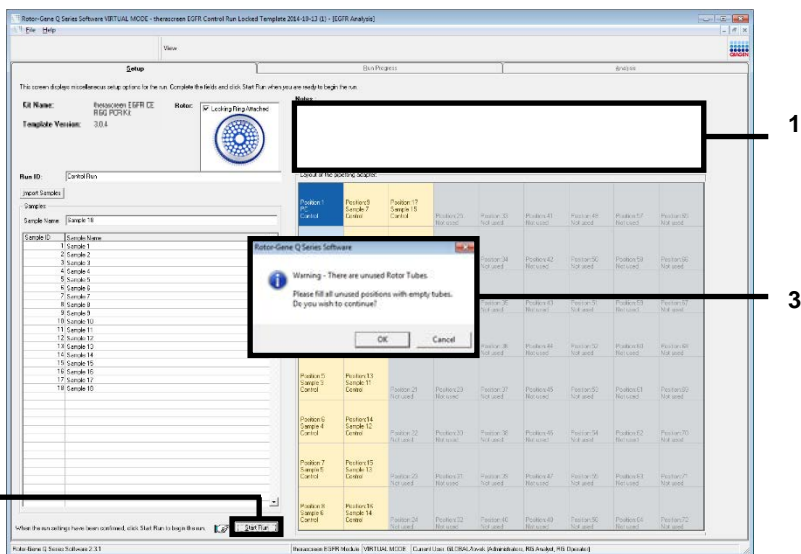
Rotor-Gene Q Series Software VIRTUAL MODE - therascreen EGFR Control Run Locked Template 2014-10-13 (1) - [EGFR Analysis]

File Help

View

Setup

Run Progress

Analysis

This screen displays miscellaneous setup options for the run. Complete the fields and click Start Run when you are ready to begin the run.

Kit Name: therascreen EGFR CE RGQ PCR Kit

Rotor: Locking Ring Attached

Template Version: 3.0.4

Notes:

1

Run ID: Control Run

Import Samples

Samples

Sample Name: Sample 16

| Sample ID | Sample Name |
|---|---|
| 1 | Sample 1 |
| 2 | Sample 2 |
| 3 | Sample 3 |
| 4 | Sample 4 |
| 5 | Sample 5 |
| 6 | Sample 6 |
| 7 | Sample 7 |
| 8 | Sample 8 |
| 9 | Sample 9 |
| 10 | Sample 10 |
| 11 | Sample 11 |
| 12 | Sample 12 |
| 13 | Sample 13 |
| 14 | Sample 14 |
| 15 | Sample 15 |
| 16 | Sample 16 |
| 17 | Sample 17 |
| 18 | Sample 18 |

Layout of the pipetting adapter:

Position 1 PC Control

Position 9 Sample 7 Control

Position 17 Sample 15 Control

Position 25 Not used

Position 33 Not used

Position 41 Not used

Position 49 Not used

Position 57 Not used

Position 65 Not used

Position 34 Not used

Position 42 Not used

Position 50 Not used

Position 58 Not used

Position 66 Not used

Rotor-Gene Q Series Software

Warning - There are unused Rotor Tubes.

Please fill all unused positions with empty tubes. Do you wish to continue?

OK

Cancel

3

Position 5 Sample 3 Control

Position 13 Sample 11 Control

Position 21 Not used

Position 29 Not used

Position 37 Not used

Position 45 Not used

Position 53 Not used

Position 61 Not used

Position 69 Not used

Position 6 Sample 4 Control

Position 14 Sample 12 Control

Position 22 Not used

Position 30 Not used

Position 38 Not used

Position 46 Not used

Position 54 Not used

Position 62 Not used

Position 70 Not used

Position 7 Sample 5 Control

Position 15 Sample 13 Control

Position 23 Not used

Position 31 Not used

Position 39 Not used

Position 47 Not used

Position 55 Not used

Position 63 Not used

Position 71 Not used

Position 8 Sample 6 Control

Position 16 Sample 14 Control

Position 24 Not used

Position 32 Not used

Position 40 Not used

Position 48 Not used

Position 56 Not used

Position 64 Not used

Position 72 Not used

When the run settings have been confirmed, click Start Run to begin the run.

Start Run

Rotor-Gene Q Series Software 2.3.1

therascreen EGFR Module | VIRTUAL MODE | Current User: GLOBAL\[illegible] (Administrators, RG Analyst, RG Operator)